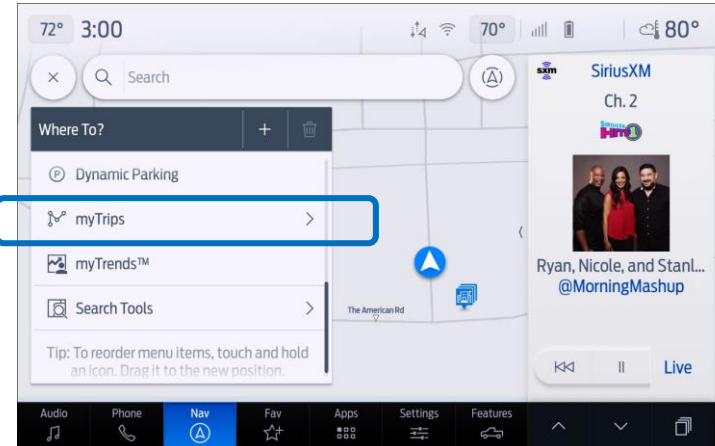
72° 3:00

70°

80°

Search

Where To?

+

Dynamic Parking

myTrips

myTrends™

Search Tools

Tip: To reorder menu items, touch and hold an icon. Drag it to the new position.

The American Rd

sxm

SiriusXM

Ch. 2

SiriusXM Hits 1

Ryan, Nicole, and Stanl...

@MorningMashup

Live

Audio

Phone

Nav

Fav

Apps

Settings

Features